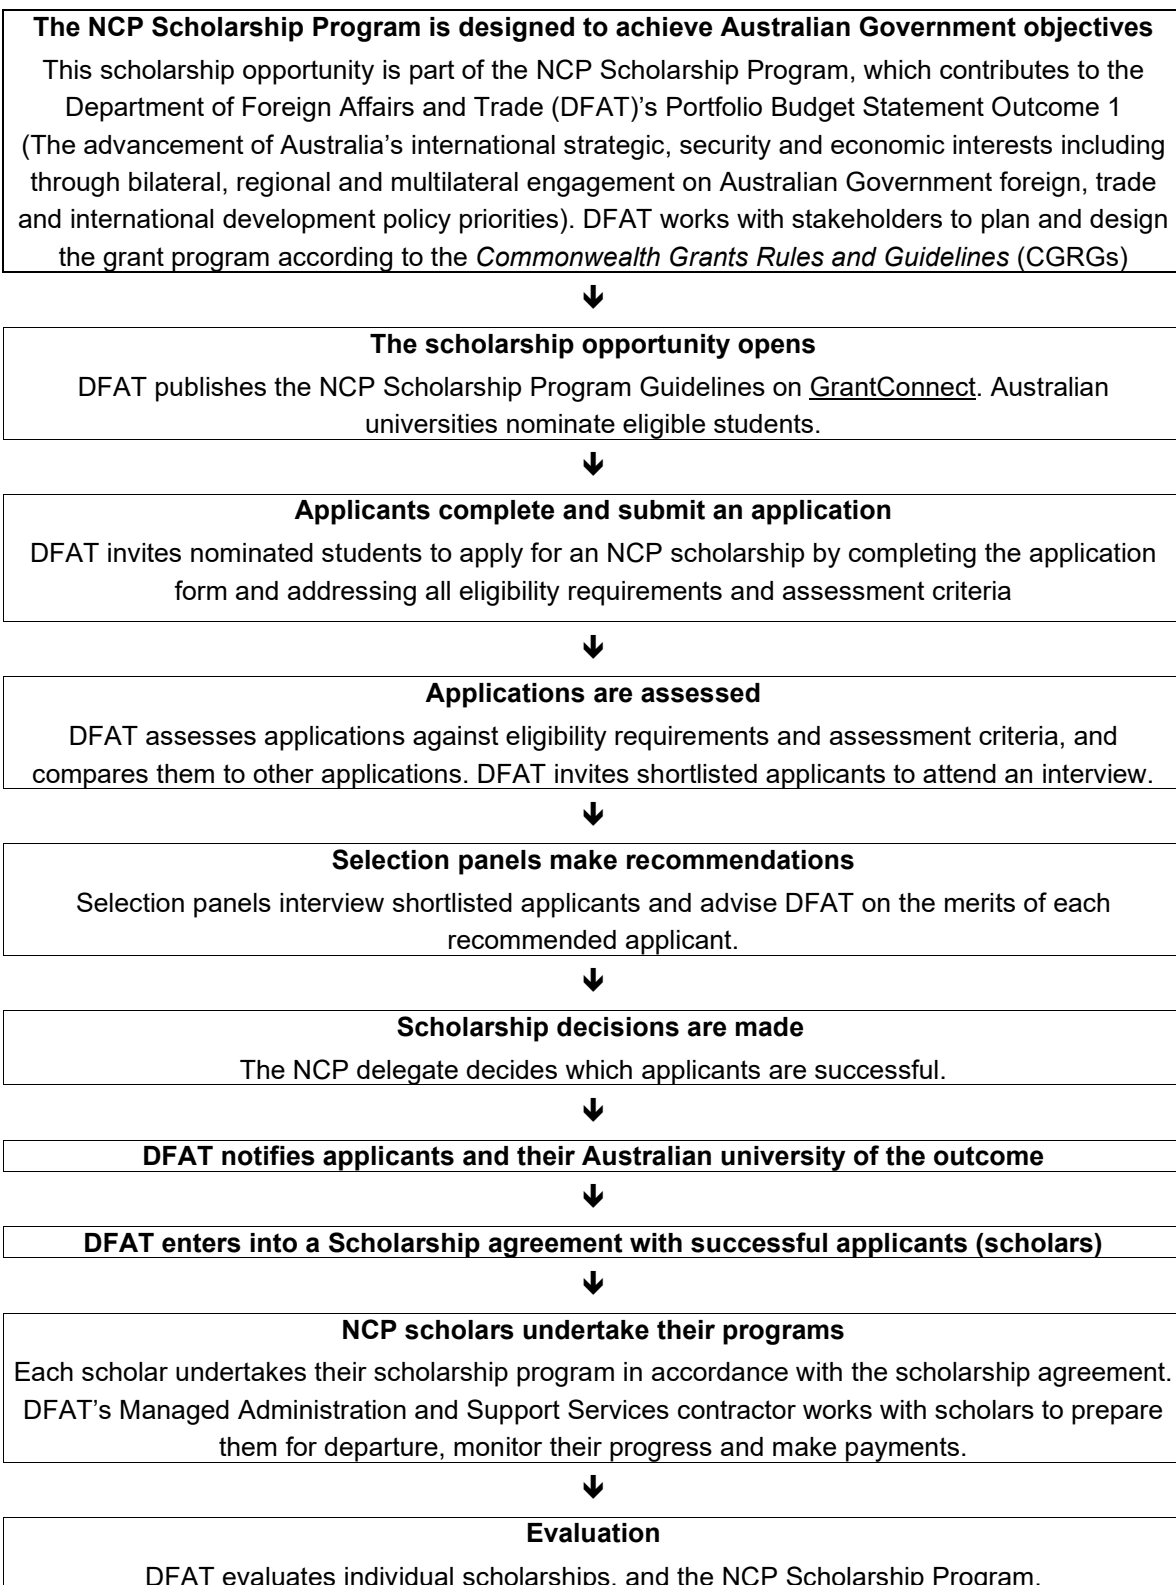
**The NCP Scholarship Program is designed to achieve Australian Government objectives**

This scholarship opportunity is part of the NCP Scholarship Program, which contributes to the Department of Foreign Affairs and Trade (DFAT)'s Portfolio Budget Statement Outcome 1 (The advancement of Australia's international strategic, security and economic interests including through bilateral, regional and multilateral engagement on Australian Government foreign, trade and international development policy priorities). DFAT works with stakeholders to plan and design the grant program according to the *Commonwealth Grants Rules and Guidelines* (CGRGs)

↓

**The scholarship opportunity opens**

DFAT publishes the NCP Scholarship Program Guidelines on GrantConnect. Australian universities nominate eligible students.

↓

**Applicants complete and submit an application**

DFAT invites nominated students to apply for an NCP scholarship by completing the application form and addressing all eligibility requirements and assessment criteria

↓

**Applications are assessed**

DFAT assesses applications against eligibility requirements and assessment criteria, and compares them to other applications. DFAT invites shortlisted applicants to attend an interview.

↓

**Selection panels make recommendations**

Selection panels interview shortlisted applicants and advise DFAT on the merits of each recommended applicant.

↓

**Scholarship decisions are made**

The NCP delegate decides which applicants are successful.

↓

**DFAT notifies applicants and their Australian university of the outcome**

↓

**DFAT enters into a Scholarship agreement with successful applicants (scholars)**

↓

**NCP scholars undertake their programs**

Each scholar undertakes their scholarship program in accordance with the scholarship agreement. DFAT's Managed Administration and Support Services contractor works with scholars to prepare them for departure, monitor their progress and make payments.

↓

**Evaluation**

DFAT evaluates individual scholarships, and the NCP Scholarship Program.